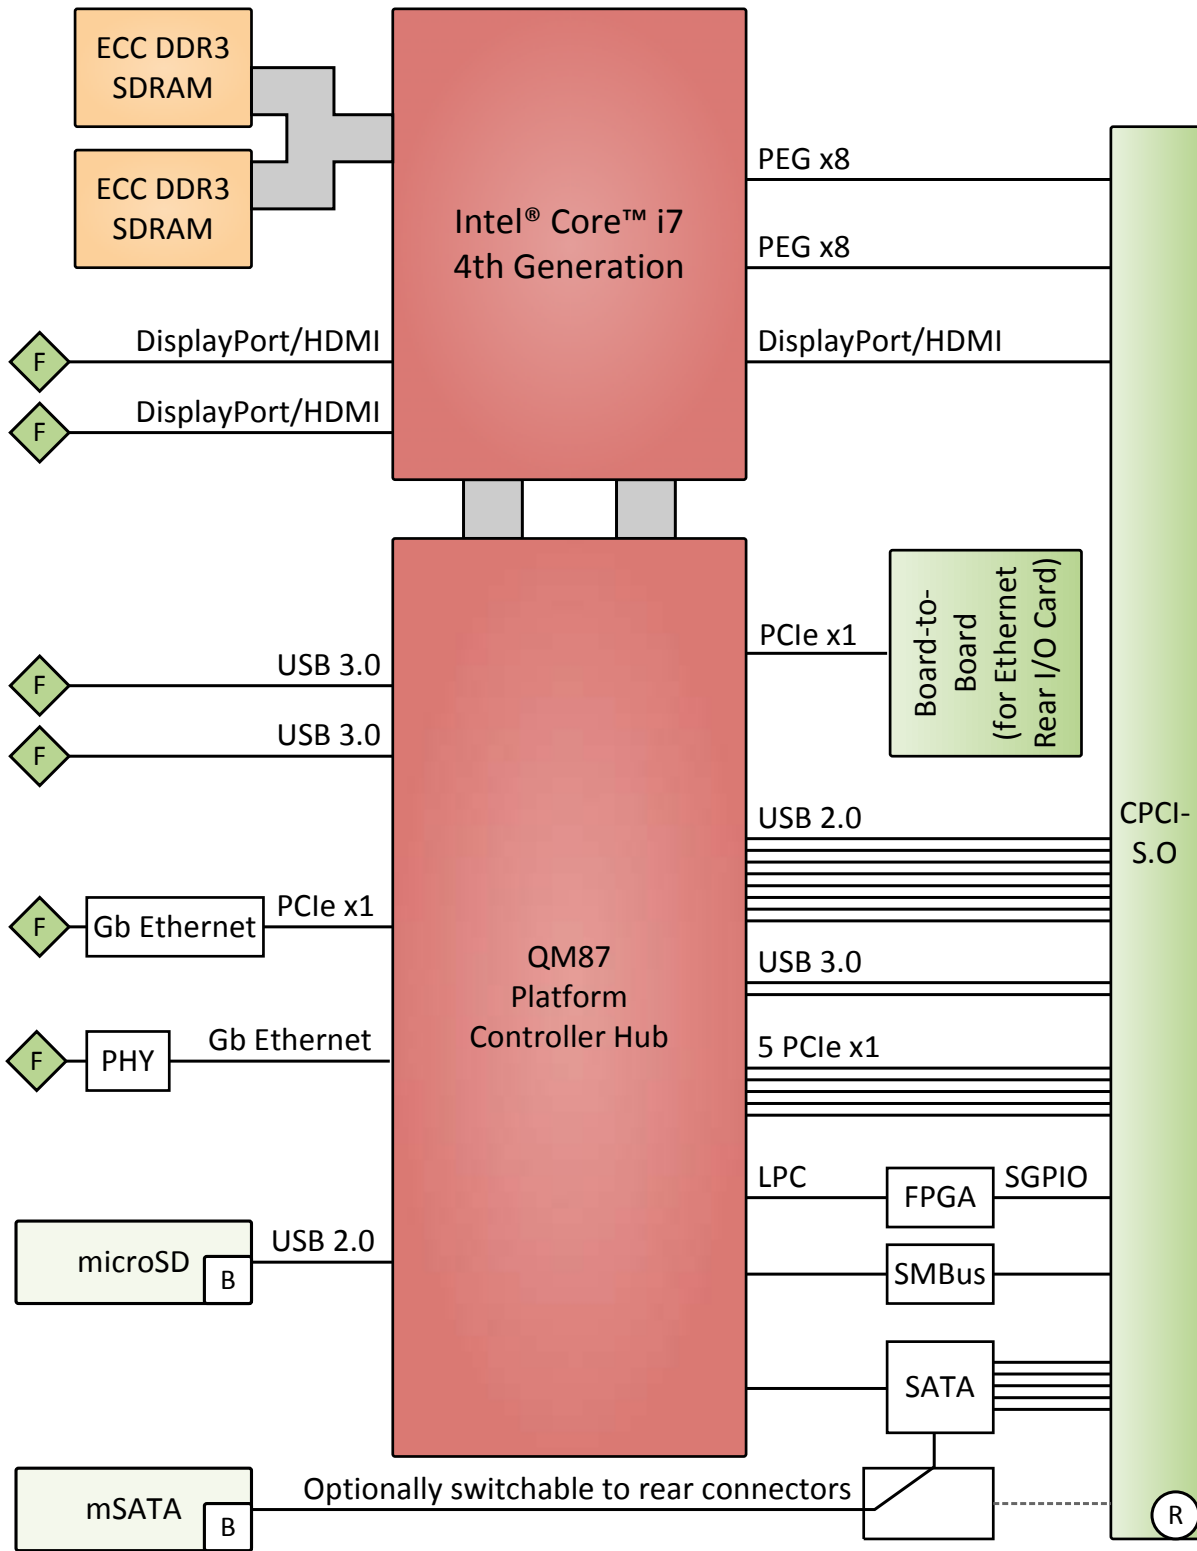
ECC DDR3 SDRAM

ECC DDR3 SDRAM

Intel® Core™ i7
4th Generation

PEG x8

PEG x8

DisplayPort/HDMI

F

DisplayPort/HDMI

F

DisplayPort/HDMI

PCIe x1

Board-to-Board (for Ethernet Rear I/O Card)

F

USB 3.0

F

USB 3.0

USB 2.0

CPCI-S.O

F

Gb Ethernet

PCIe x1

QM87
Platform
Controller Hub

USB 3.0

F

PHY

Gb Ethernet

5 PCIe x1

LPC

FPGA

SGPIO

microSD

B

USB 2.0

SMBus

SATA

mSATA

B

Optionally switchable to rear connectors

R